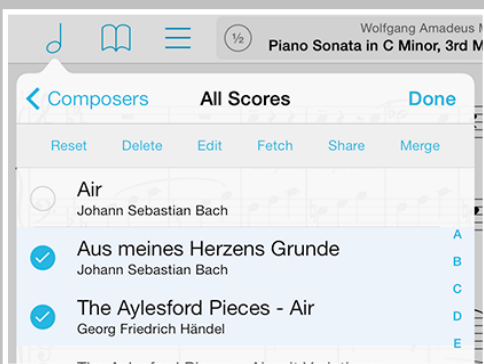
½

Wolfgang Amadeus M
Piano Sonata in C Minor, 3rd M

Composers

All Scores

Done

Reset

Delete

Edit

Fetch

Share

Merge

Air
Johann Sebastian Bach

Aus meines Herzens Grunde
Johann Sebastian Bach

The Aylesford Pieces - Air
Georg Friedrich Händel

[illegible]

A
B
C
D
E